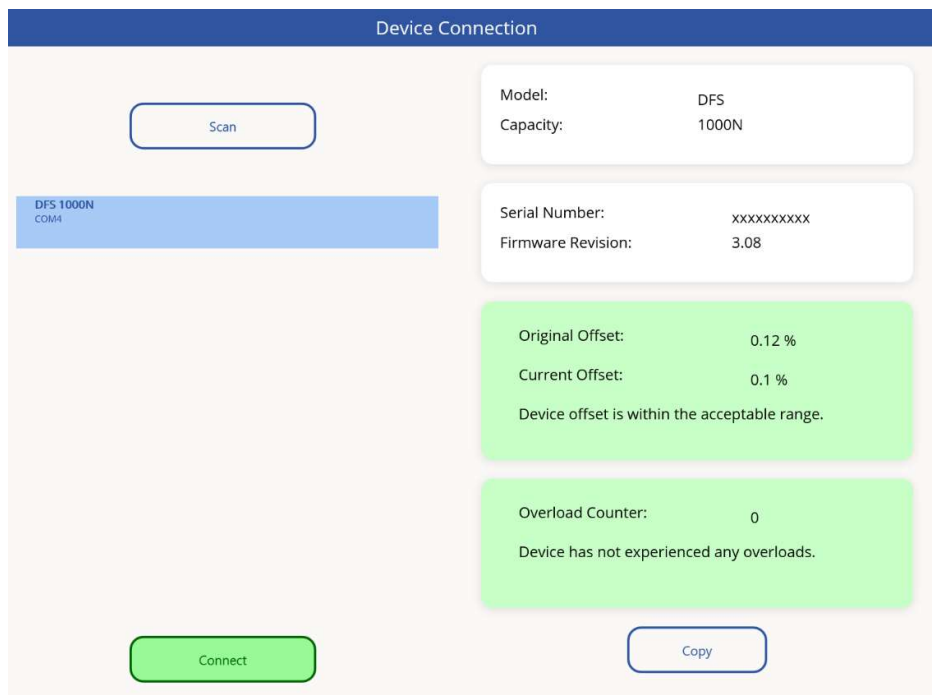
Device Connection

Scan

DFS 1000N
COM4

Model: DFS
Capacity: 1000N

Serial Number: xxxxxxxxxx
Firmware Revision: 3.08

Original Offset: 0.12 %
Current Offset: 0.1 %
Device offset is within the acceptable range.

Overload Counter: 0
Device has not experienced any overloads.

Connect

Copy